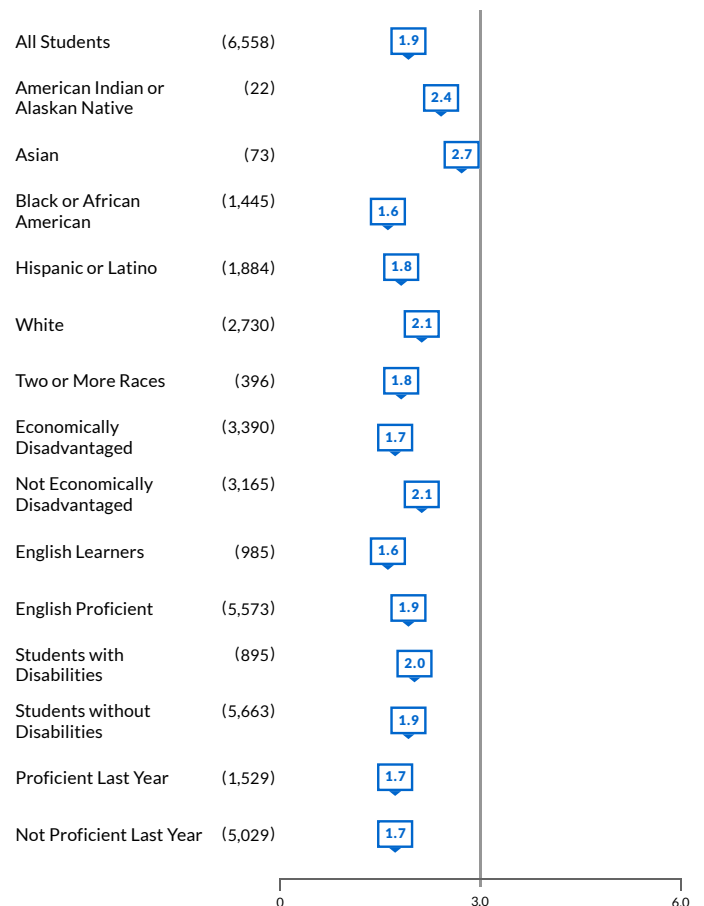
| | | |
|---|---|---|
| All Students | (6,558) | 1.9 |
| American Indian or Alaskan Native | (22) | 2.4 |
| Asian | (73) | 2.7 |
| Black or African American | (1,445) | 1.6 |
| Hispanic or Latino | (1,884) | 1.8 |
| White | (2,730) | 2.1 |
| Two or More Races | (396) | 1.8 |
| Economically Disadvantaged | (3,390) | 1.7 |
| Not Economically Disadvantaged | (3,165) | 2.1 |
| English Learners | (985) | 1.6 |
| English Proficient | (5,573) | 1.9 |
| Students with Disabilities | (895) | 2.0 |
| Students without Disabilities | (5,663) | 1.9 |
| Proficient Last Year | (1,529) | 1.7 |
| Not Proficient Last Year | (5,029) | 1.7 |

0
3.0
6.0